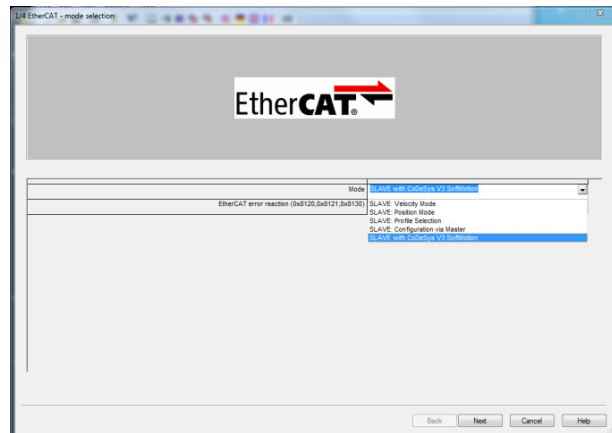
1/4 EtherCAT - mode selection

EtherCAT®

Mode | SLAVE with CoDeSys V3 SoftMotion

EtherCAT error reaction (0x8120,0x8121,0x8130)

SLAVE: Velocity Mode
SLAVE: Position Mode
SLAVE: Profile Selection
SLAVE: Configuration via Master
SLAVE with CoDeSys V3 SoftMotion

Back | Next | Cancel | Help